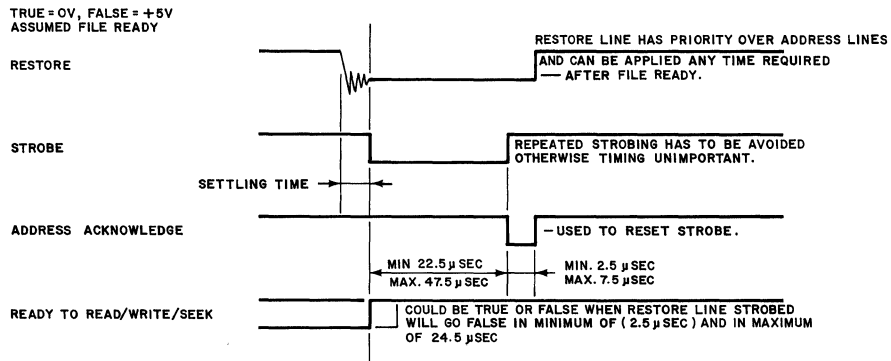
TRUE = 0V, FALSE = +5V
ASSUMED FILE READY

RESTORE

RESTORE LINE HAS PRIORITY OVER ADDRESS LINES AND CAN BE APPLIED ANY TIME REQUIRED — AFTER FILE READY.

STROBE

REPEATED STROBING HAS TO BE AVOIDED OTHERWISE TIMING UNIMPORTANT.

SETTLING TIME

ADDRESS ACKNOWLEDGE

— USED TO RESET STROBE.

MIN 22.5 μ SEC
MAX. 47.5 μ SEC

MIN. 2.5 μ SEC
MAX. 7.5 μ SEC

READY TO READ/WRITE/SEEK

COULD BE TRUE OR FALSE WHEN RESTORE LINE STROBED WILL GO FALSE IN MINIMUM OF ( 2.5 μ SEC ) AND IN MAXIMUM OF 24.5 μ SEC